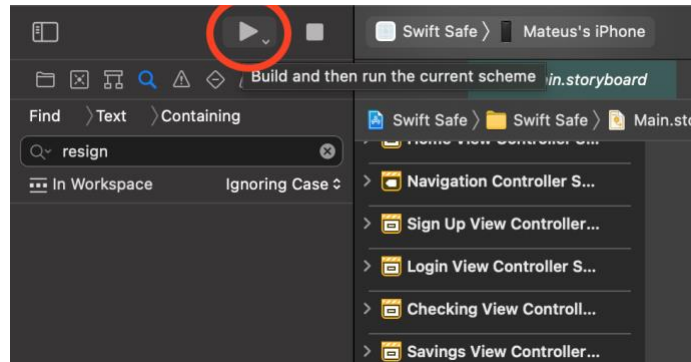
Swift Safe 〉 Mateus's iPhone

Build and then run the current scheme

in.storyboard

Find 〉Text 〉Containing

Swift Safe 〉 Swift Safe 〉 Main.sto

resign

In Workspace

Ignoring Case

Navigation Controller S...

Sign Up View Controller...

Login View Controller S...

Checking View Controll...

Savings View Controller...